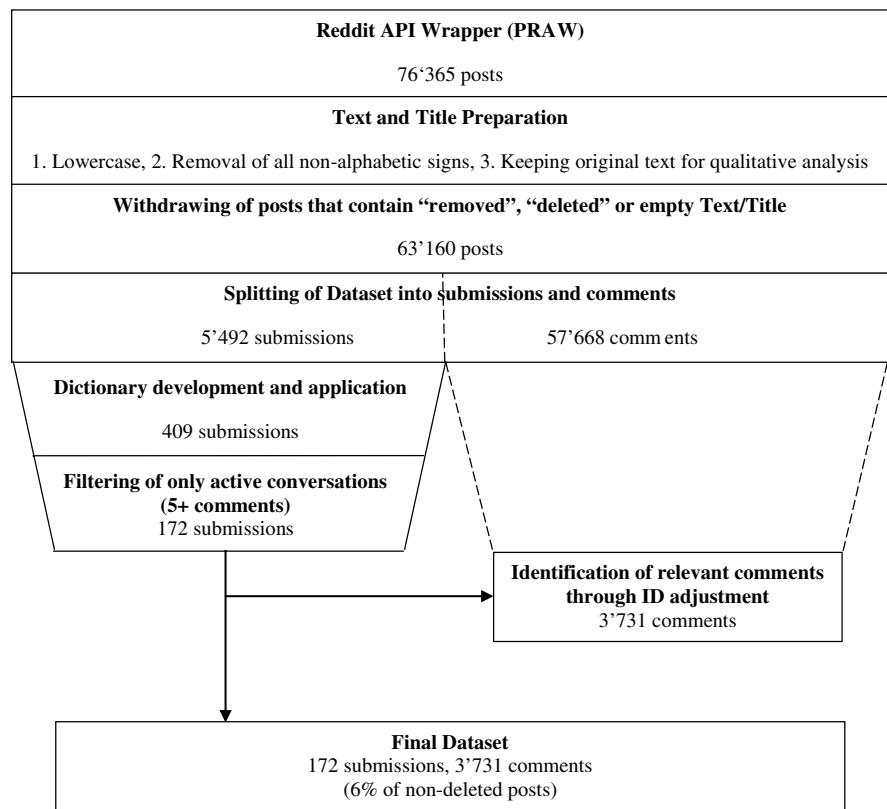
Reddit API Wrapper (PRAW)

76'365 posts

Text and Title Preparation

1. Lowercase, 2. Removal of all non-alphabetic signs, 3. Keeping original text for qualitative analysis

Withdrawing of posts that contain "removed", "deleted" or empty Text/Title

63'160 posts

Splitting of Dataset into submissions and comments

5'492 submissions

57'668 comm ents

Dictionary development and application

409 submissions

Filtering of only active conversations (5+ comments)
172 submissions

Identification of relevant comments through ID adjustment
3'731 comments

Final Dataset
172 submissions, 3'731 comments
(6% of non-deleted posts)